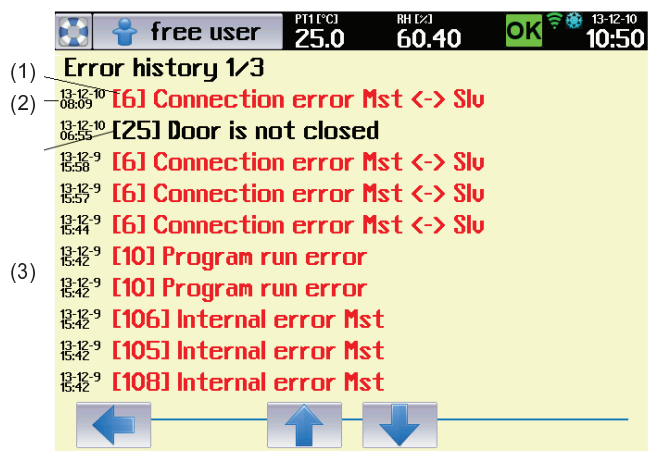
free user PT1 [°C] 25.0 RH [%] 60.40 OK 13-12-10 10:50

Error history 1/3

(1)
(2)
13-12-10 08:09 [6] Connection error Mst <-> Slv
13-12-10 06:55 [25] Door is not closed
13-12-9 15:58 [6] Connection error Mst <-> Slv
13-12-9 15:57 [6] Connection error Mst <-> Slv
13-12-9 15:44 [6] Connection error Mst <-> Slv
(3)
13-12-9 15:42 [10] Program run error
13-12-9 15:42 [10] Program run error
13-12-9 15:42 [106] Internal error Mst
13-12-9 15:42 [105] Internal error Mst
13-12-9 15:42 [108] Internal error Mst